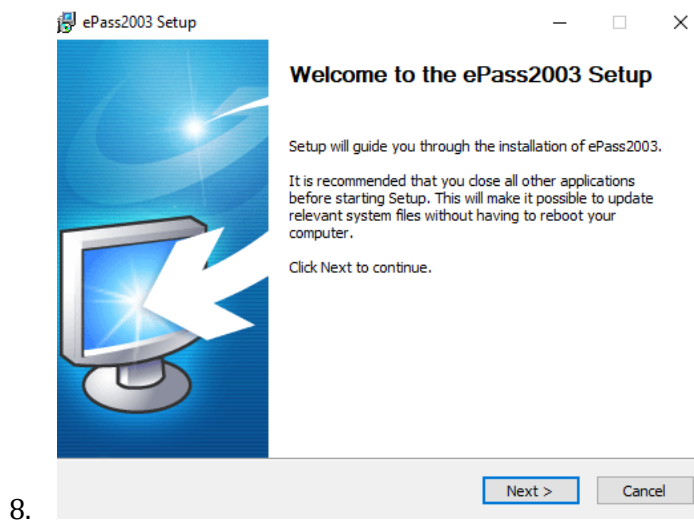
ePass2003 Setup

Welcome to the ePass2003 Setup

Setup will guide you through the installation of ePass2003.

It is recommended that you close all other applications before starting Setup. This will make it possible to update relevant system files without having to reboot your computer.

Click Next to continue.

8.

Next >

Cancel